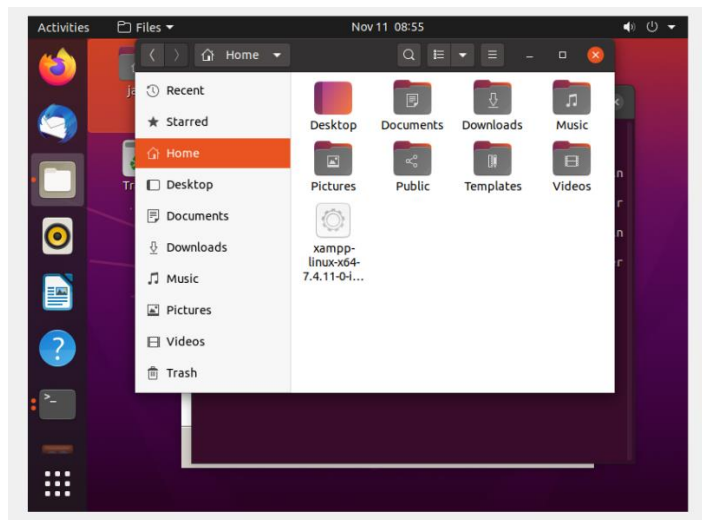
Activities Files Nov 11 08:55

Home

Recent
Starred
Home
Desktop
Documents
Downloads
Music
Pictures
Videos
Trash

Desktop
Documents
Downloads
Music
Pictures
Public
Templates
Videos
xampp-linux-x64-7.4.11-0-i...